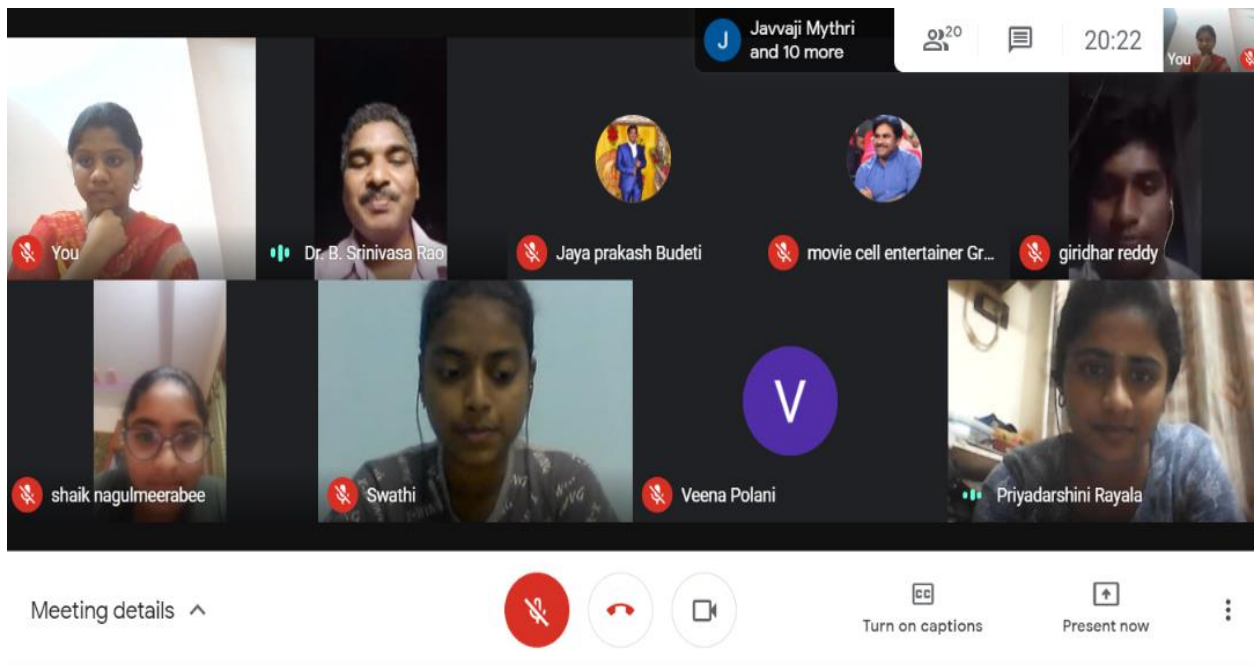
J Javvaji Mythri and 10 more

20

20:22

You

You

Dr. B. Srinivasa Rao

Jaya prakash Budeti

movie cell entertainer Gr...

giridhar reddy

V

shaik nagulmeerabee

Swathi

Veena Polani

Priyadarshini Rayala

Meeting details

Turn on captions

Present now